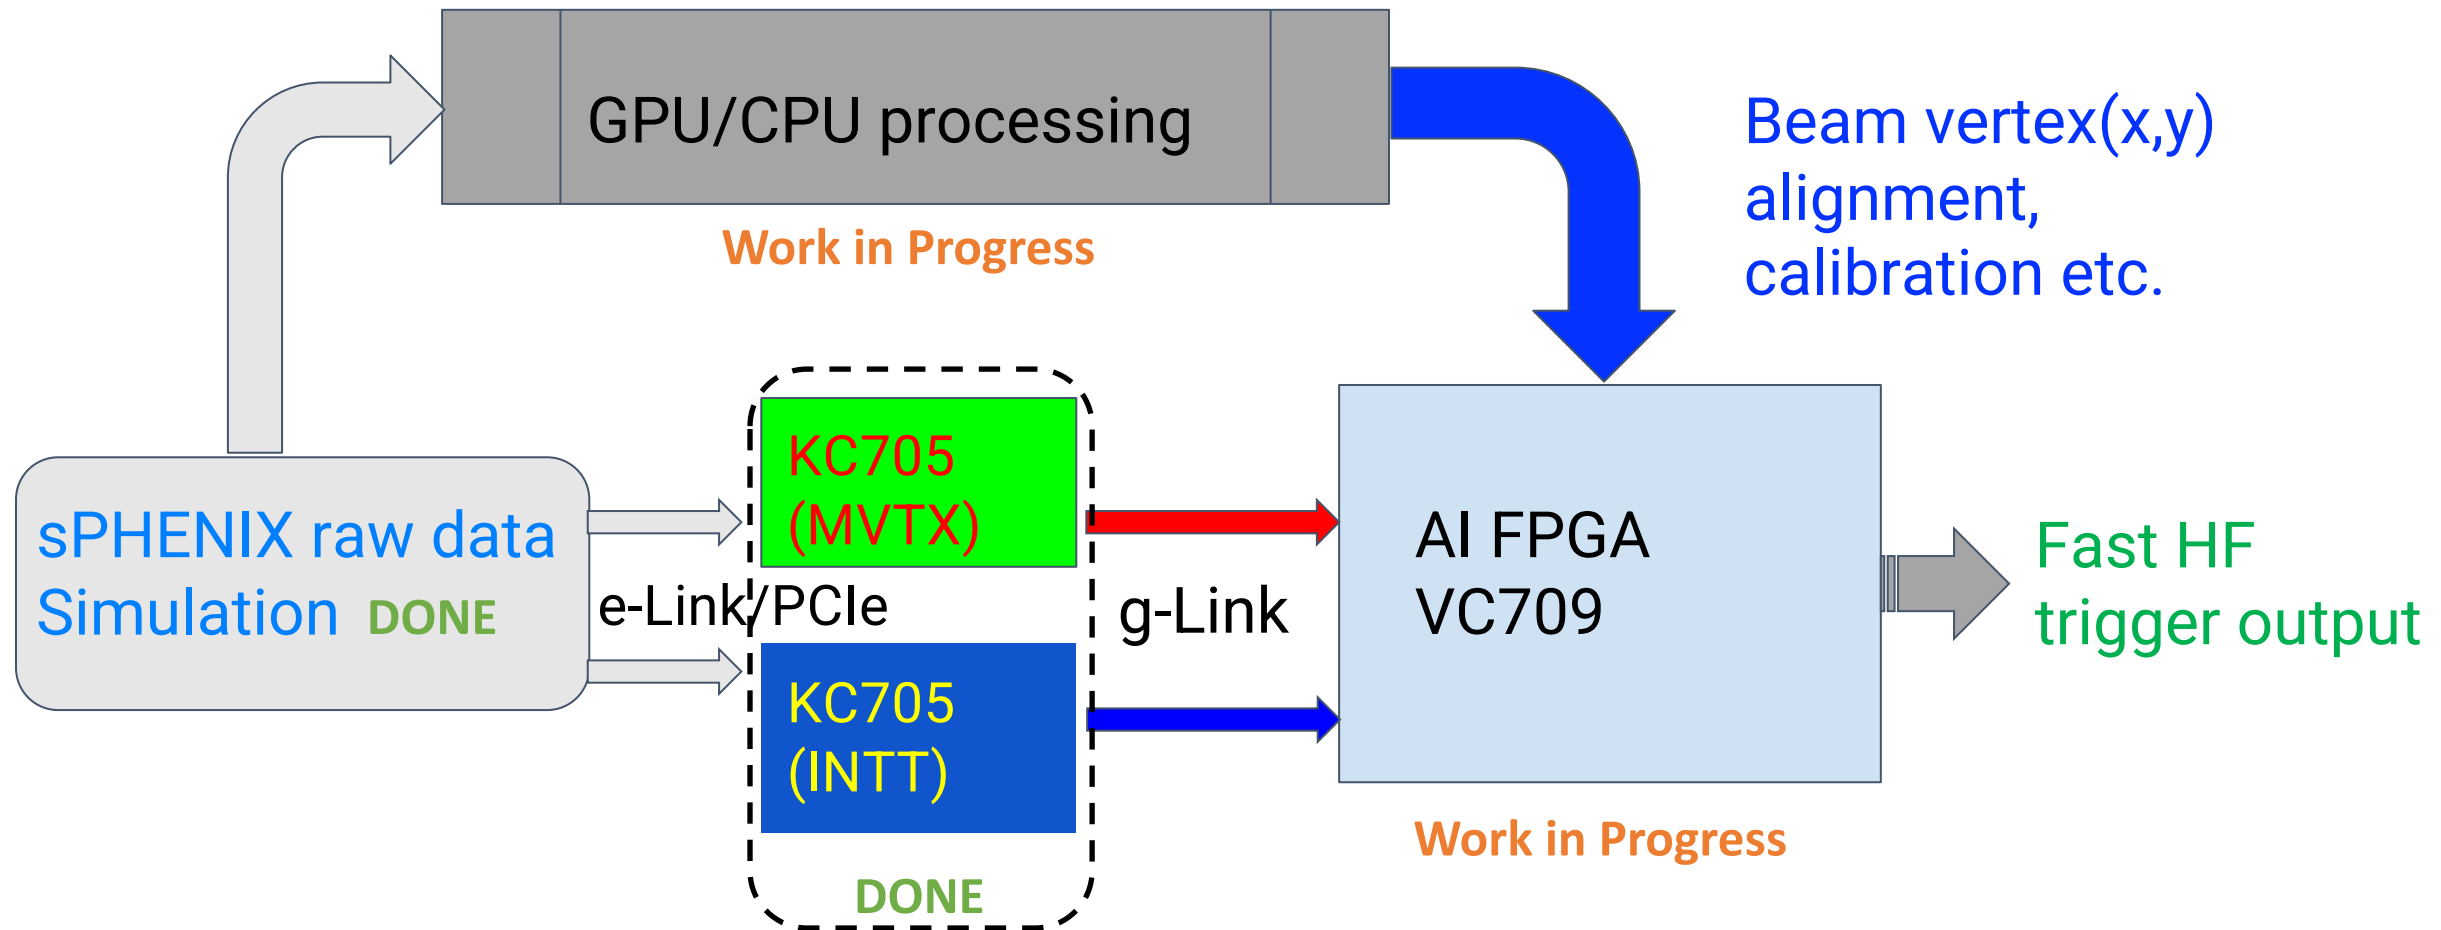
GPU/CPU processing

Work in Progress

Beam vertex(x,y) alignment, calibration etc.

sPHENIX raw data Simulation DONE

KC705 (MVTX)

e-Link/PCIe

g-Link

KC705 (INTT)

DONE

AI FPGA VC709

Work in Progress

Fast HF trigger output